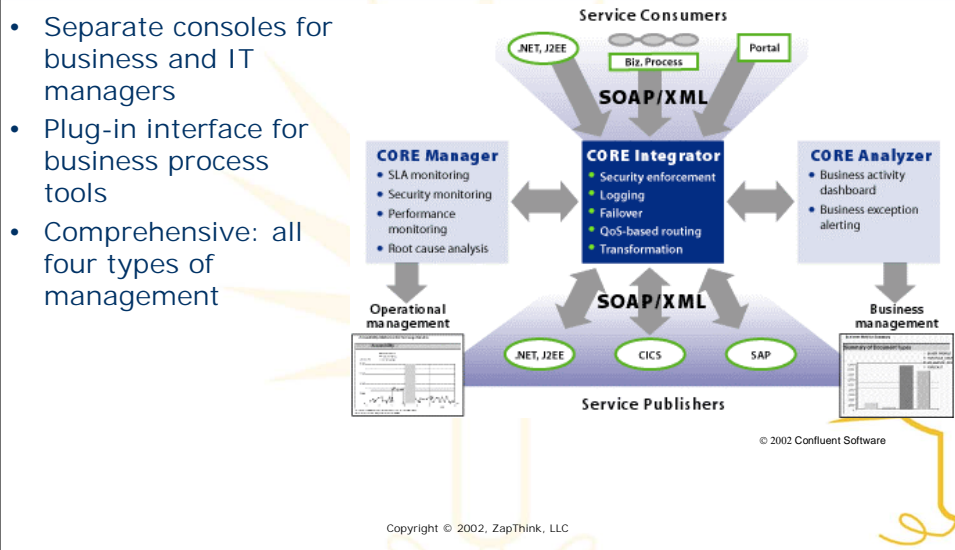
- Separate consoles for business and IT managers
- Plug-in interface for business process tools
- Comprehensive: all four types of management

Service Consumers

.NET, J2EE

Biz. Process

Portal

SOAP/XML

CORE Manager
- SLA monitoring
- Security monitoring
- Performance monitoring
- Root cause analysis

CORE Integrator
- Security enforcement
- Logging
- Failover
- QoS-based routing
- Transformation

CORE Analyzer
- Business activity dashboard
- Business exception alerting

SOAP/XML

Operational management

Business management

.NET, J2EE

CICS

SAP

Service Publishers

© 2002 Confluent Software

Copyright © 2002, ZapThink, LLC